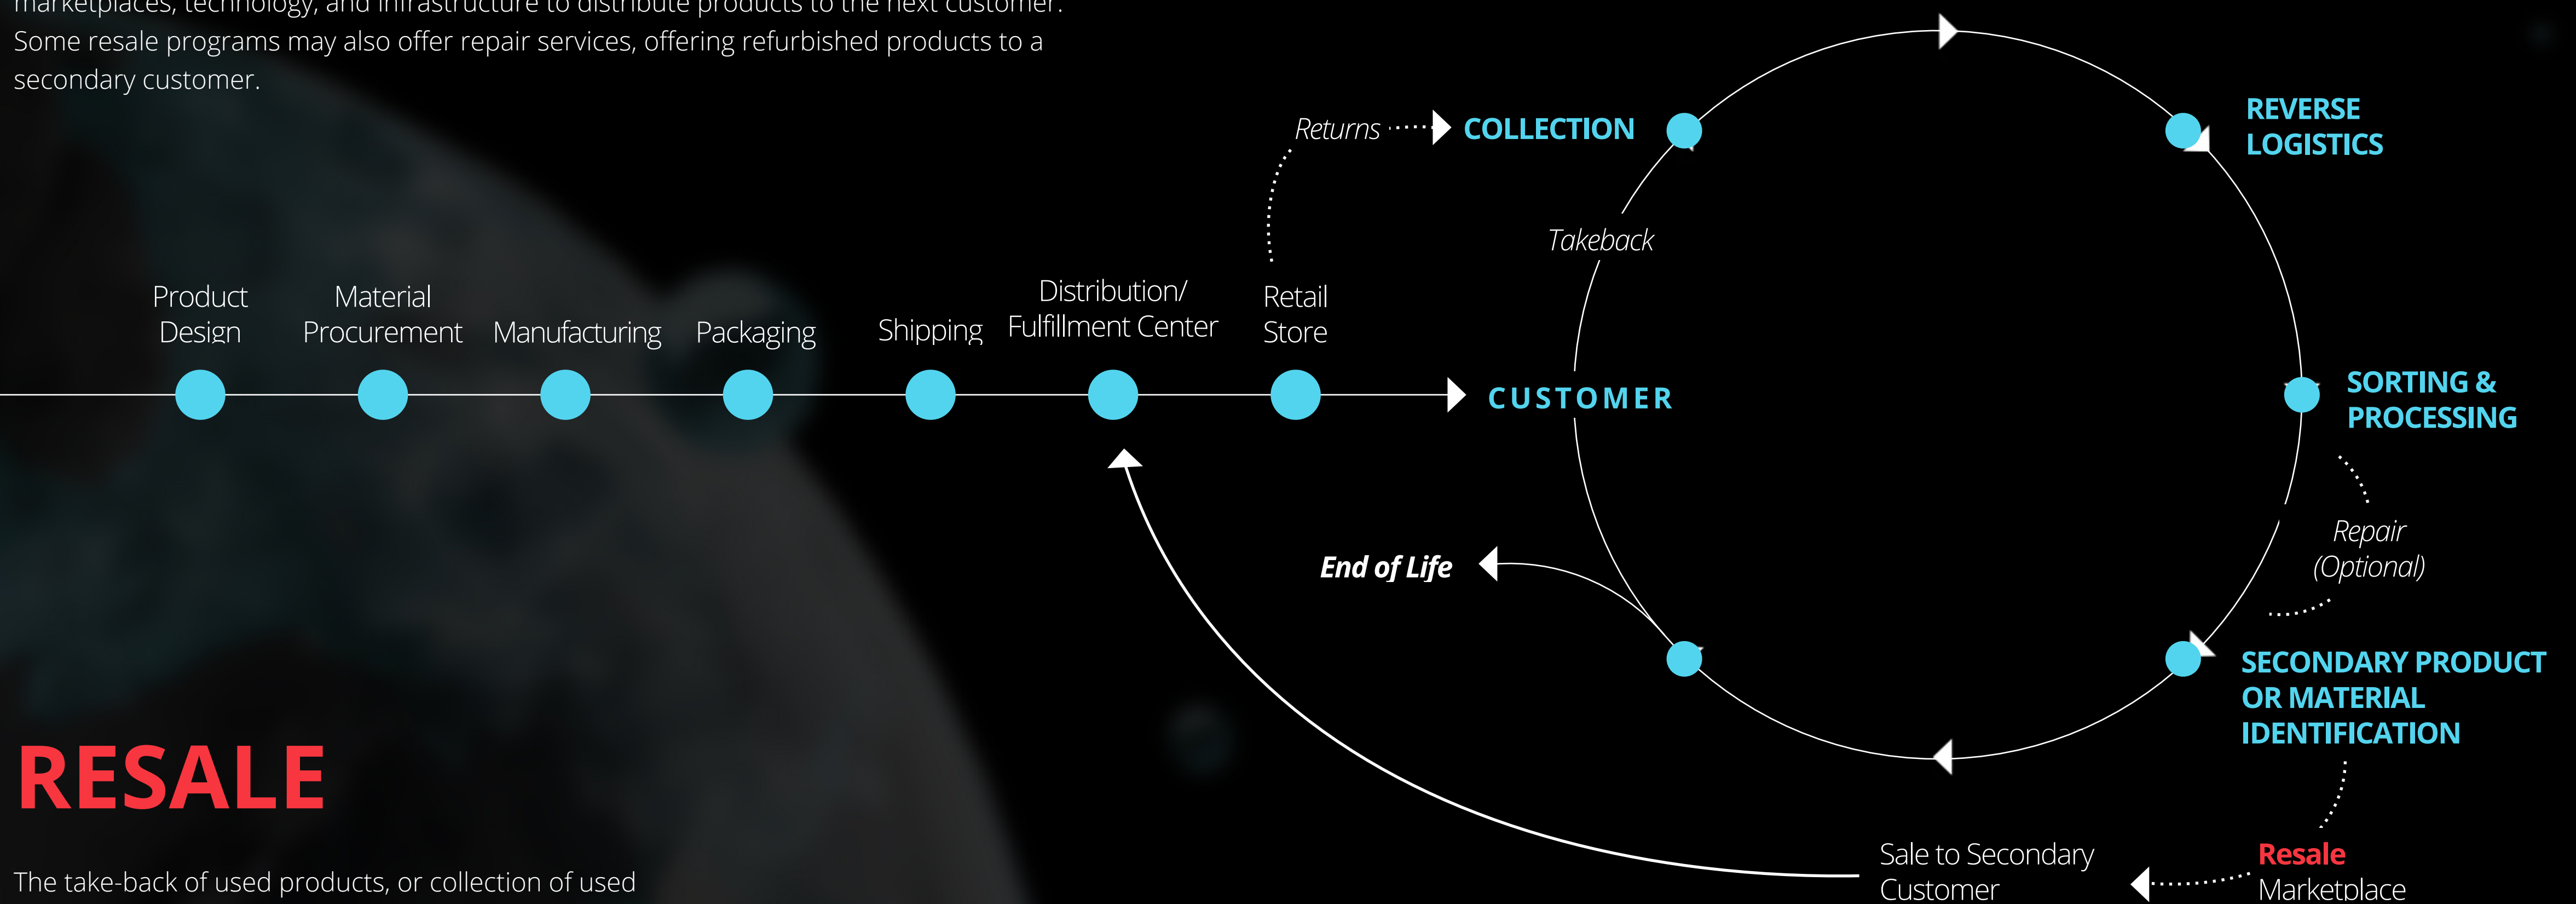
marketplaces, technology, and infrastructure to distribute products to the next customer. Some resale programs may also offer repair services, offering refurbished products to a secondary customer.

Returns COLLECTION

REVERSE LOGISTICS

Takeback

Product Design

Material Procurement

Manufacturing

Packaging

Shipping

Distribution/ Fulfillment Center

Retail Store

CUSTOMER

SORTING & PROCESSING

Repair (Optional)

End of Life

SECONDARY PRODUCT OR MATERIAL IDENTIFICATION

RESALE

Sale to Secondary Customer

Resale Marketplace

The take-back of used products, or collection of used